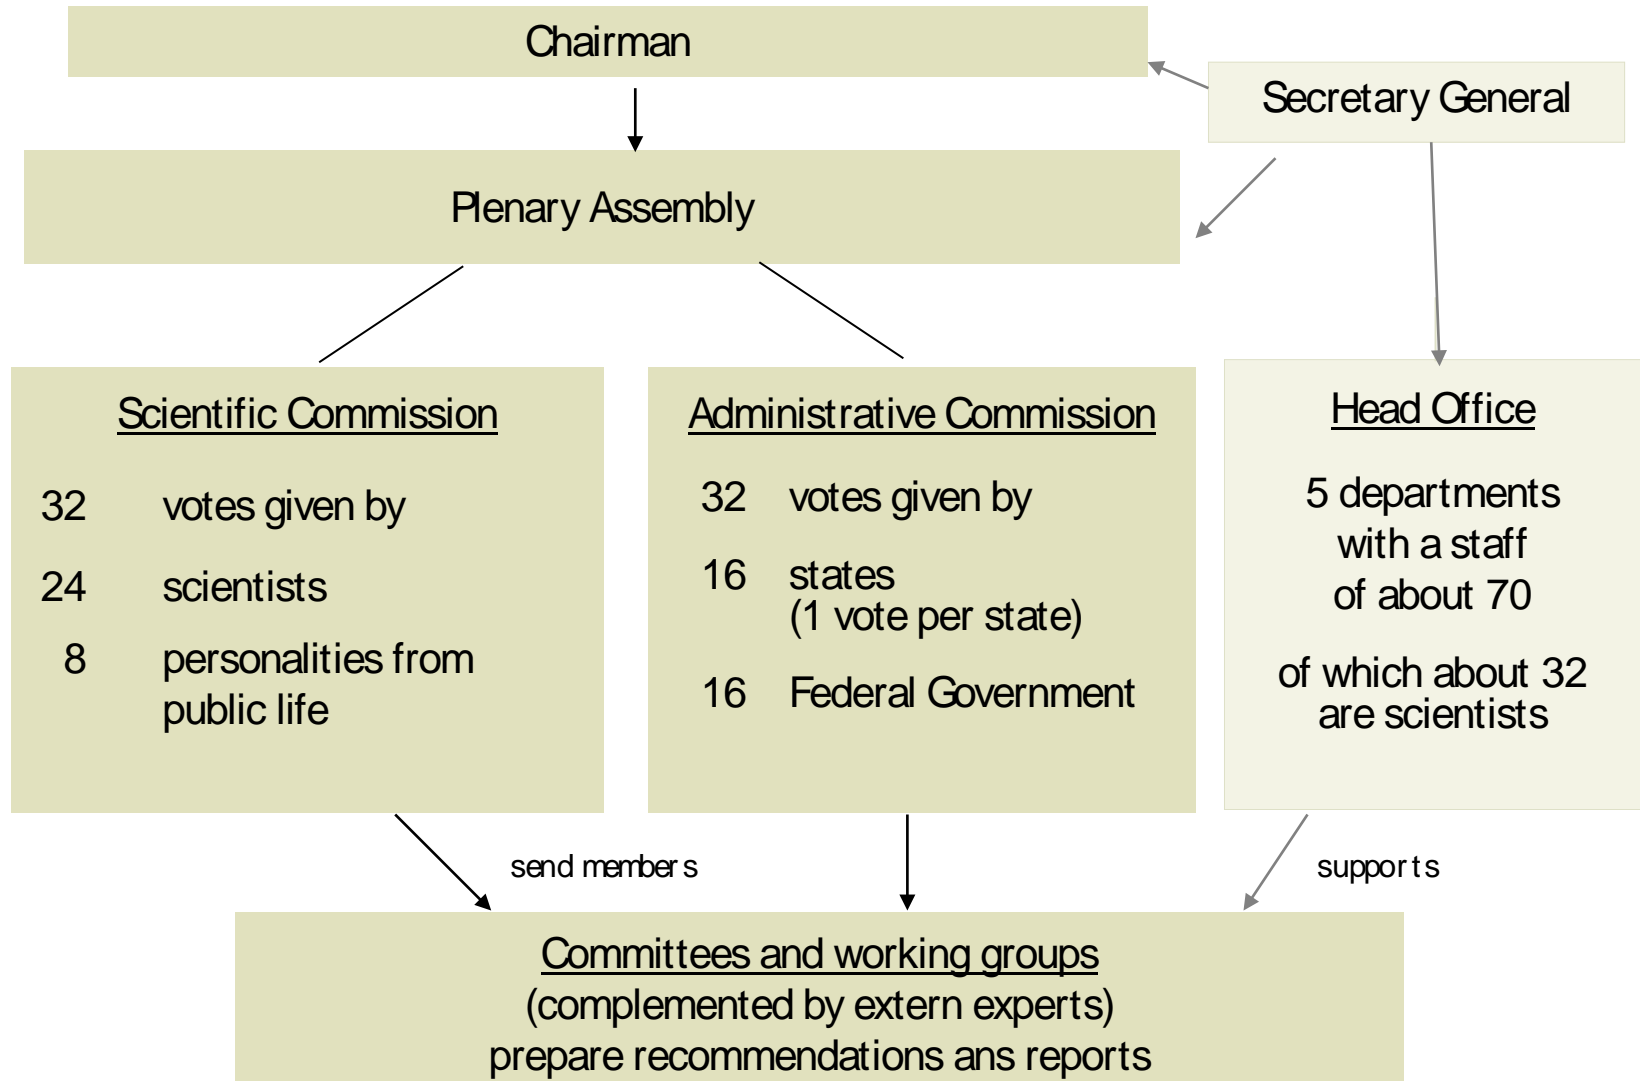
Chairman

Secretary General

Plenary Assembly

Scientific Commission

32 votes given by

24 scientists

8 personalities from public life

Administrative Commission

32 votes given by

16 states (1 vote per state)

16 Federal Government

Head Office

5 departments with a staff of about 70

of which about 32 are scientists

send members

supports

Committees and working groups
(complemented by extern experts)
prepare recommendations ans reports